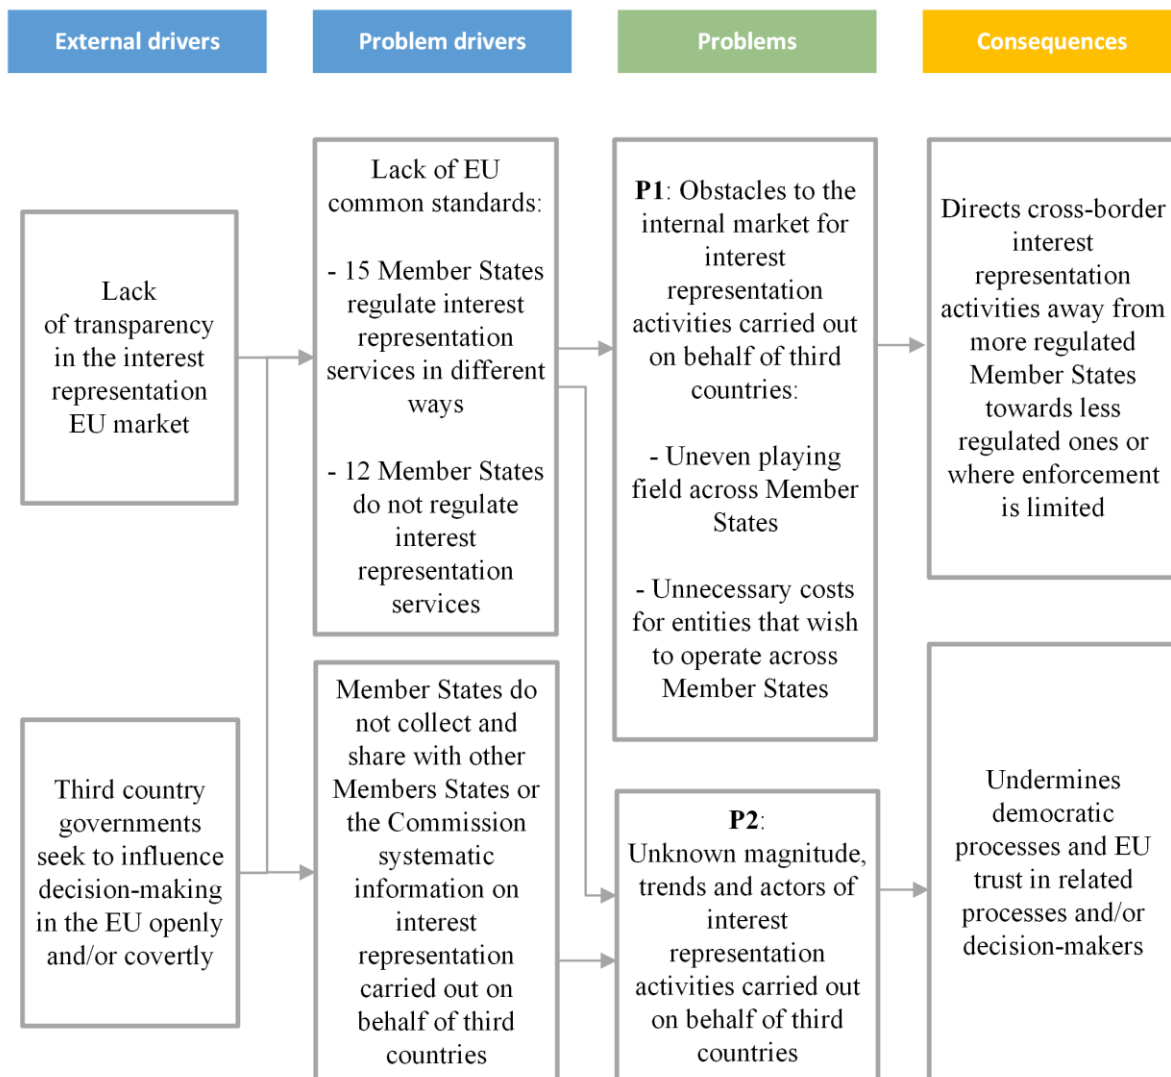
External drivers

Problem drivers

Problems

Consequences

Lack of transparency in the interest representation EU market

Third country governments seek to influence decision-making in the EU openly and/or covertly

Lack of EU common standards:

- 15 Member States regulate interest representation services in different ways

- 12 Member States do not regulate interest representation services

Member States do not collect and share with other Members States or the Commission systematic information on interest representation carried out on behalf of third countries

**P1**: Obstacles to the internal market for interest representation activities carried out on behalf of third countries:

- Uneven playing field across Member States

- Unnecessary costs for entities that wish to operate across Member States

**P2**: Unknown magnitude, trends and actors of interest representation activities carried out on behalf of third countries

Directs cross-border interest representation activities away from more regulated Member States towards less regulated ones or where enforcement is limited

Undermines democratic processes and EU trust in related processes and/or decision-makers